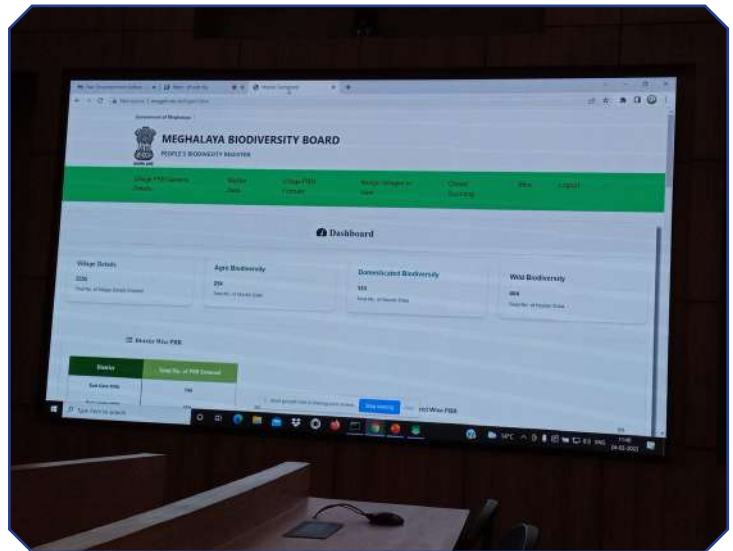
Government of Meghalaya

MEGHALAYA BIODIVERSITY BOARD

PEOPLE'S BIODIVERSITY REGISTER

Village PBR General Details | Master Data | Village PBR Formats | Assign Villages to User | Check Tracking | Map | Logout

Dashboard

Village Details
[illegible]
Total No. of Village Details Entered

Agro Biodiversity
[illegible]
Total No. of Records Entered

Domesticated Biodiversity
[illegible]
Total No. of Records Entered

Wild Biodiversity
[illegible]
Total No. of Records Entered

District Wise PBR

| District | Total No. of PBR Entered |
|---|---|
| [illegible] | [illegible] |
| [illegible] | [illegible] |

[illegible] is sharing your screen. Stop sharing Hide

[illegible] Wise PBR

Type here to search

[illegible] ENG
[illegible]
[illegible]